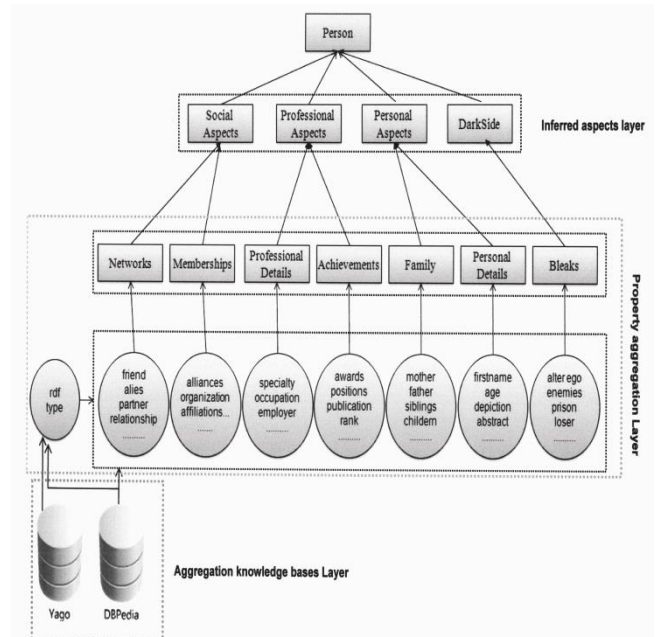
Person

Social Aspects

Professional Aspects

Personal Aspects

DarkSide

Inferred aspects layer

Networks

Memberships

Professional Details

Achievements

Family

Personal Details

Bleaks

Property aggregation Layer

rdf type

friend
alies
partner
relationship
.........

alliances
organization
affiliations...
.........

specialty
occupation
employer
.........

awards
positions
publication
rank
.........

mother
father
siblings
childern
.........

firstname
age
depiction
abstract
.........

alter ego
enemies
prison
loser
.........

Aggregation knowledge bases Layer

Yago

DBPedia